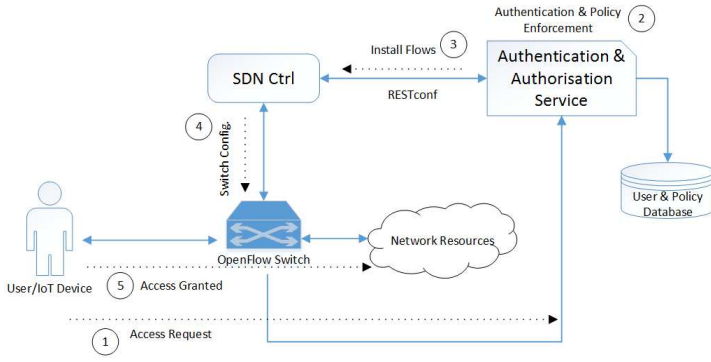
Authentication & Policy Enforcement
2

Install Flows
3

SDN Ctrl

Authentication & Authorisation Service

RESTconf

4
Switch Config.

User & Policy Database

Network Resources

OpenFlow Switch

User/IoT Device

5
Access Granted

1
Access Request